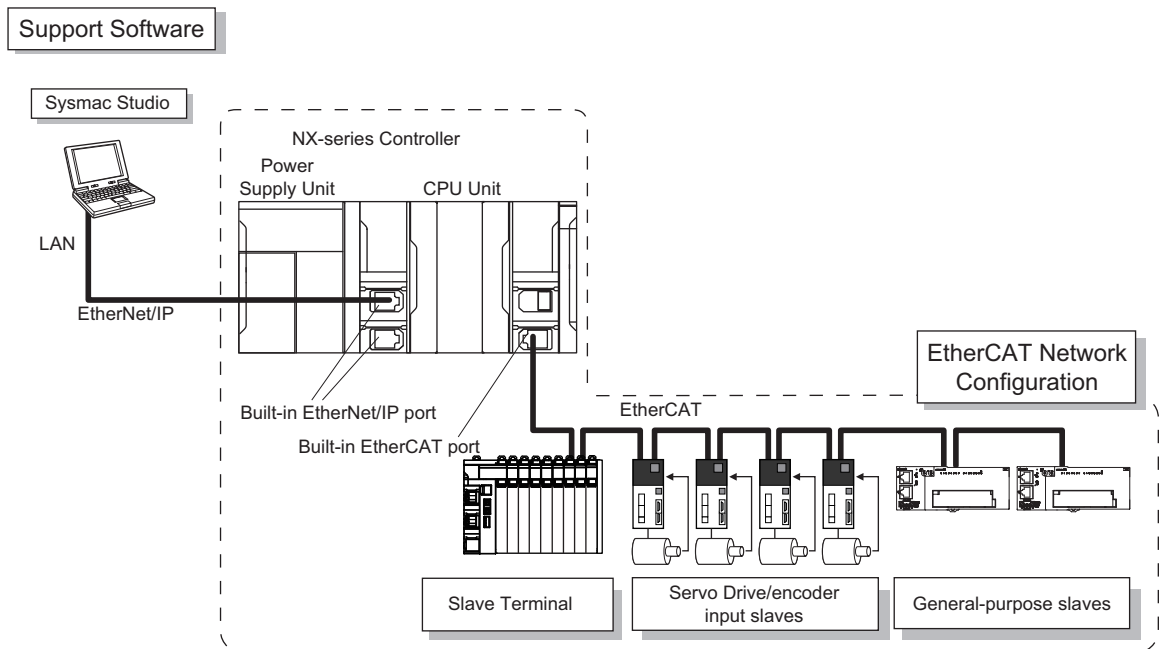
Support Software

Sysmac Studio

NX-series Controller

Power Supply Unit

CPU Unit

LAN

EtherNet/IP

EtherCAT Network Configuration

Built-in EtherNet/IP port

EtherCAT

Built-in EtherCAT port

Slave Terminal

Servo Drive/encoder input slaves

General-purpose slaves